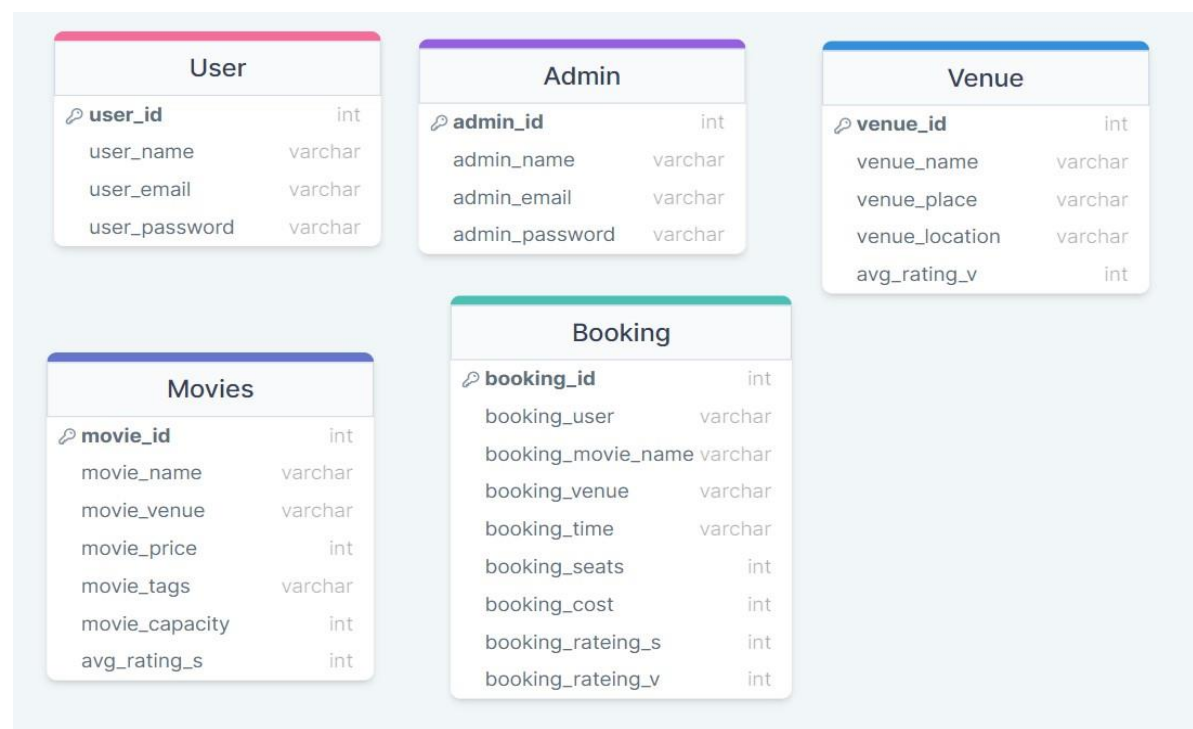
User

| user_id | int |
|---|---|
| user_name | varchar |
| user_email | varchar |
| user_password | varchar |

Admin

| admin_id | int |
|---|---|
| admin_name | varchar |
| admin_email | varchar |
| admin_password | varchar |

Venue

| venue_id | int |
|---|---|
| venue_name | varchar |
| venue_place | varchar |
| venue_location | varchar |
| avg_rating_v | int |

Movies

| movie_id | int |
|---|---|
| movie_name | varchar |
| movie_venue | varchar |
| movie_price | int |
| movie_tags | varchar |
| movie_capacity | int |
| avg_rating_s | int |

Booking

| booking_id | int |
|---|---|
| booking_user | varchar |
| booking_movie_name | varchar |
| booking_venue | varchar |
| booking_time | varchar |
| booking_seats | int |
| booking_cost | int |
| booking_rateing_s | int |
| booking_rateing_v | int |